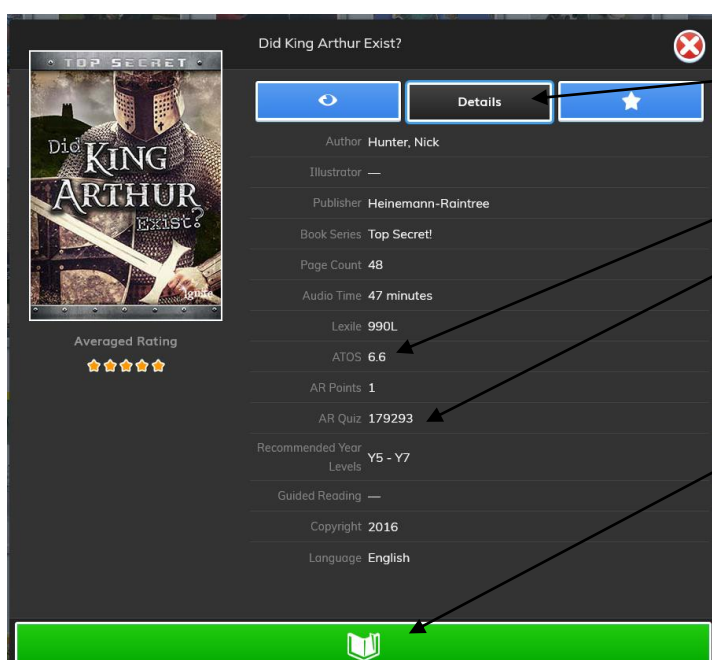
TOP SECRET

Did KING ARTHUR Exist?

Ignite

Averaged Rating

Did King Arthur Exist?

Details

| | |
|---|---|
| Author | Hunter, Nick |
| Illustrator | — |
| Publisher | Heinemann-Raintree |
| Book Series | Top Secret! |
| Page Count | 48 |
| Audio Time | 47 minutes |
| Lexile | 990L |
| ATOS | 6.6 |
| AR Points | 1 |
| AR Quiz | 179293 |
| Recommended Year Levels | Y5 - Y7 |
| Guided Reading | — |
| Copyright | 2016 |
| Language | English |